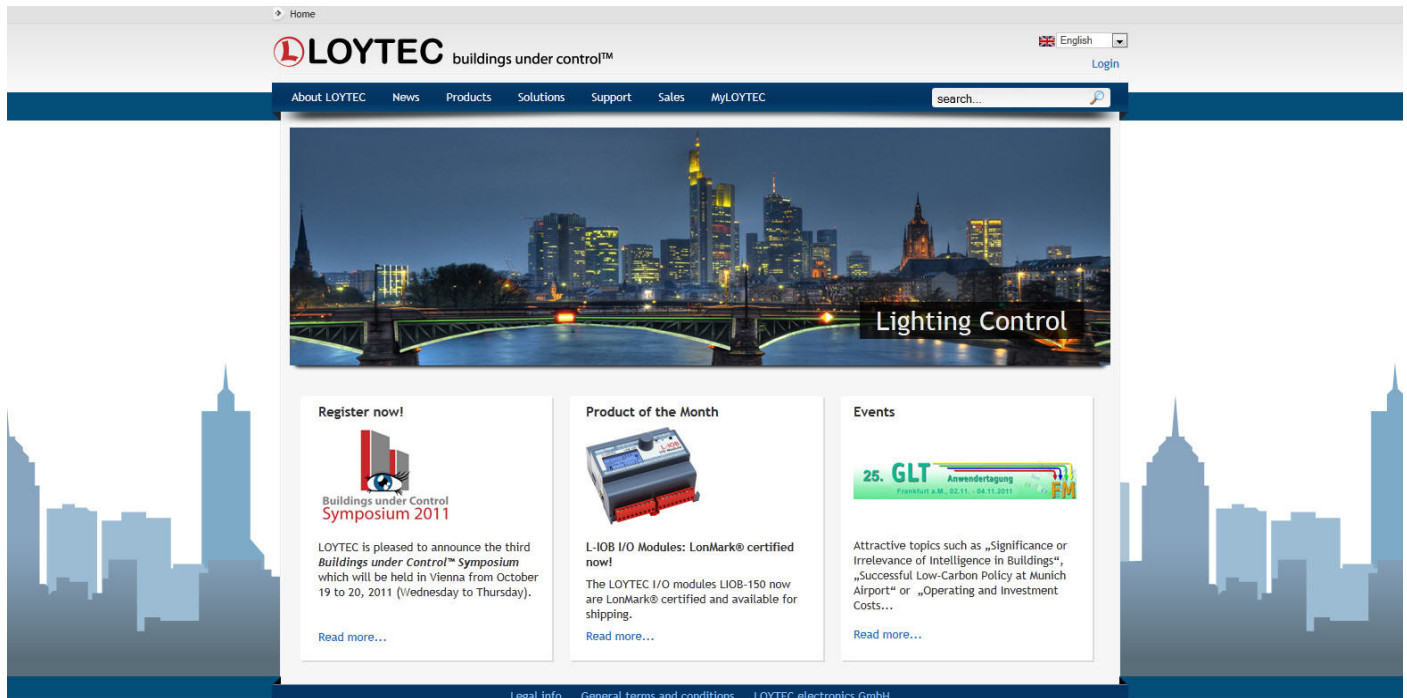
Home

LOYTEC buildings under control™

English

Login

About LOYTEC News Products Solutions Support Sales MyLOYTEC

search...

Lighting Control

Register now!

Buildings under Control
Symposium 2011

LOYTEC is pleased to announce the third *Buildings under Control™ Symposium* which will be held in Vienna from October 19 to 20, 2011 (Wednesday to Thursday).

Read more...

Product of the Month

L-IOB I/O Modules: LonMark® certified now!

The LOYTEC I/O modules LIOB-150 now are LonMark® certified and available for shipping.

Read more...

Events

25. GLT Anwendertagung
Frankfurt a.M., 02.11. - 04.11.2011
FM

Attractive topics such as „Significance or Irrelevance of Intelligence in Buildings", „Successful Low-Carbon Policy at Munich Airport" or „Operating and Investment Costs...

Read more...

Legal info General terms and conditions LOYTEC electronics GmbH